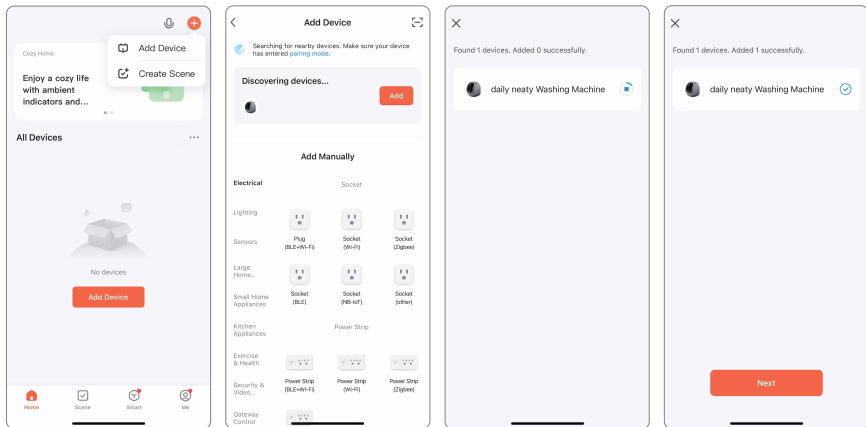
Add Device

Create Scene

Cozy Home

Enjoy a cozy life with ambient indicators and...

All Devices

No devices

Add Device

Home Scene Smart Me

Add Device

Searching for nearby devices. Make sure your device has entered pairing mode.

Discovering devices...

Add

Add Manually

Electrical

Socket

Lighting

Sensors

Large Home...

Small Home Appliances

Kitchen Appliances

Exercise & Health

Security & Video...

Gateway Control

Plug (BLE+Wi-Fi)

Socket (Wi-Fi)

Socket (Zigbee)

Socket (BLE)

Socket (NB-IoT)

Socket (other)

Power Strip

Power Strip (BLE+Wi-Fi)

Power Strip (Wi-Fi)

Power Strip (Zigbee)

Found 1 devices. Added 0 successfully.

daily neaty Washing Machine

Found 1 devices. Added 1 successfully.

daily neaty Washing Machine

Next